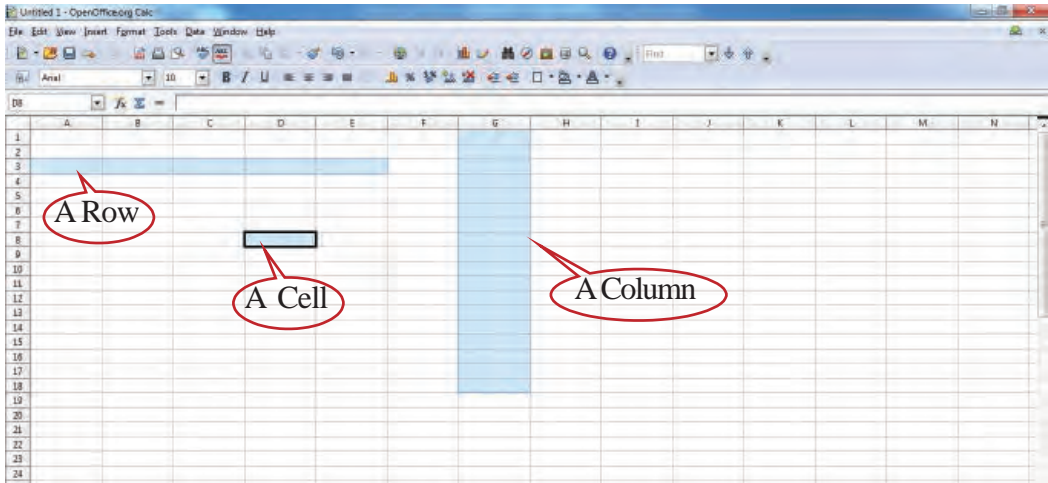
Untitled 1 - OpenOffice.org Calc

File Edit View Insert Format Tools Data Window Help

Find

Arial 10 B I U

D8 $f_x$ $\Sigma$ =

| | A | B | C | D | E | F | G | H | I | J | K | L | M | N |
|---|---|---|---|---|---|---|---|---|---|---|---|---|---|---|
| 1 | | | | | | | | | | | | | | |
| 2 | | | | | | | | | | | | | | |
| 3 | | | | | | | | | | | | | | |
| 4 | | | | | | | | | | | | | | |
| 5 | | | | | | | | | | | | | | |
| 6 | | | | | | | | | | | | | | |
| 7 | | | | | | | | | | | | | | |
| 8 | | | | | | | | | | | | | | |
| 9 | | | | | | | | | | | | | | |
| 10 | | | | | | | | | | | | | | |
| 11 | | | | | | | | | | | | | | |
| 12 | | | | | | | | | | | | | | |
| 13 | | | | | | | | | | | | | | |
| 14 | | | | | | | | | | | | | | |
| 15 | | | | | | | | | | | | | | |
| 16 | | | | | | | | | | | | | | |
| 17 | | | | | | | | | | | | | | |
| 18 | | | | | | | | | | | | | | |
| 19 | | | | | | | | | | | | | | |
| 20 | | | | | | | | | | | | | | |
| 21 | | | | | | | | | | | | | | |
| 22 | | | | | | | | | | | | | | |
| 23 | | | | | | | | | | | | | | |
| 24 | | | | | | | | | | | | | | |

A Row

A Cell

A Column